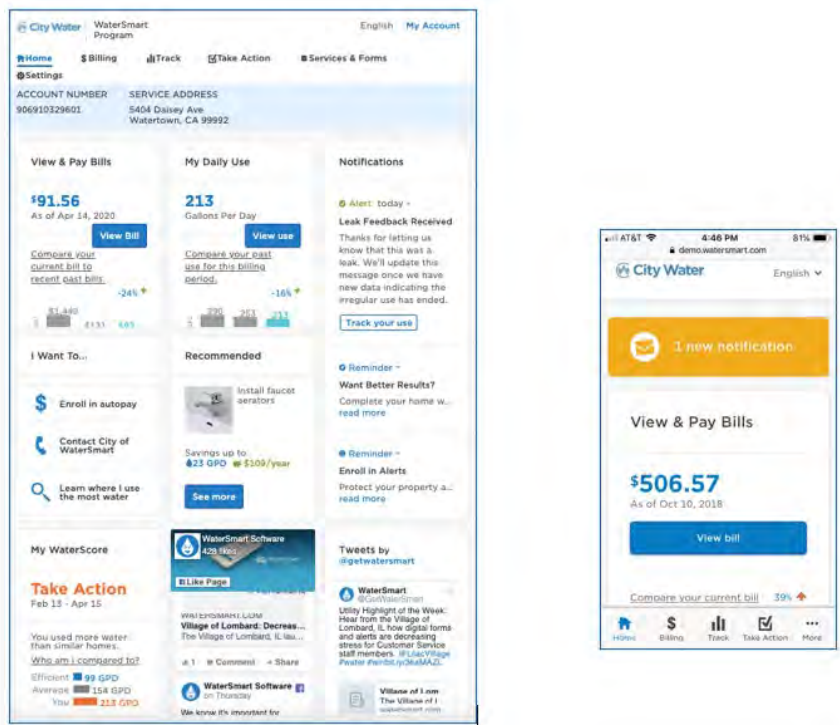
City Water WaterSmart Program

English My Account

Home $ Billing Track Take Action Services & Forms Settings

ACCOUNT NUMBER 906910329601

SERVICE ADDRESS 5404 Daisey Ave Watertown, CA 99992

View & Pay Bills

$91.56
As of Apr 14, 2020

View Bill

Compare your current bill to recent past bills.

-24%

$1,440 $131 $93

My Daily Use

213
Gallons Per Day

View use

Compare your past use for this billing period.

-16%

290 253 213

Notifications

Alert today

Leak Feedback Received

Thanks for letting us know that this was a leak. We'll update this message once we have new data indicating the irregular use has ended.

Track your use

Reminder

Want Better Results?

Complete your home w...
read more

Reminder

Enroll in Alerts

Protect your property a...
read more

I Want To...

Enroll in autopay

Contact City of WaterSmart

Learn where I use the most water

Recommended

Install faucet aerators

Savings up to
23 GPD $109/year

See more

My WaterScore

Take Action
Feb 13 - Apr 15

You used more water than similar homes.

Who am I compared to?

Efficient 99 GPD
Average 154 GPD
You 213 GPD

WaterSmart Software
428 likes

Like Page

WATERSMART.COM
Village of Lombard: Decreas...
The Village of Lombard, IL lau...

1 Comment Share

WaterSmart Software on Thursday

We know it's important for

Tweets by @getwatersmart

WaterSmart
@GetWaterSmart

Utility Highlight of the Week: Hear from the Village of Lombard, IL how digital forms and alerts are decreasing stress for Customer Service staff members. #LilacVillage #water #ambit.ly/3MAZ...

Village of Lom
The Village of L

AT&T 4:46 PM 81%
demo.watersmart.com

City Water English

1 new notification

View & Pay Bills

$506.57
As of Oct 10, 2018

View bill

Compare your current bill 39%

Home Billing Track Take Action More